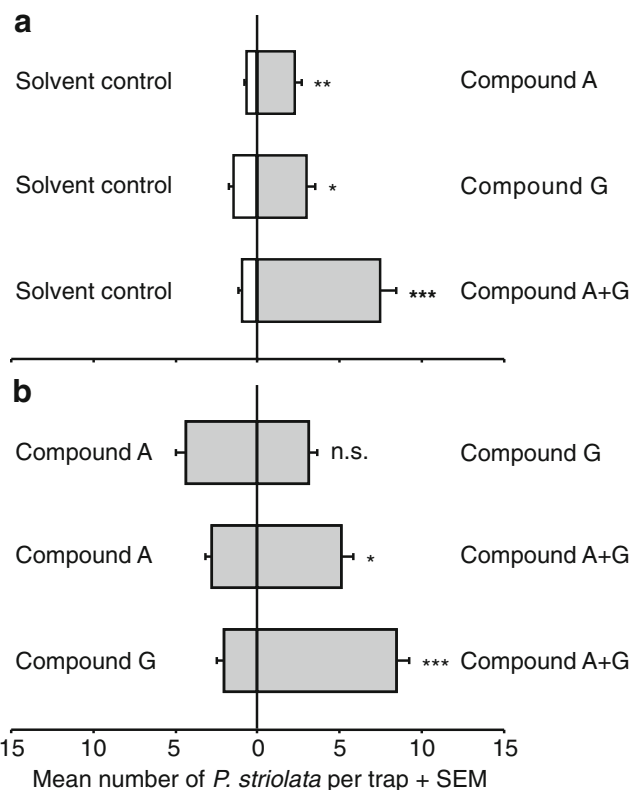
a

Solvent control ** Compound A

Solvent control * Compound G

Solvent control *** Compound A+G

b

Compound A n.s. Compound G

Compound A * Compound A+G

Compound G *** Compound A+G

15 10 5 0 5 10 15

Mean number of *P. striolata* per trap + SEM